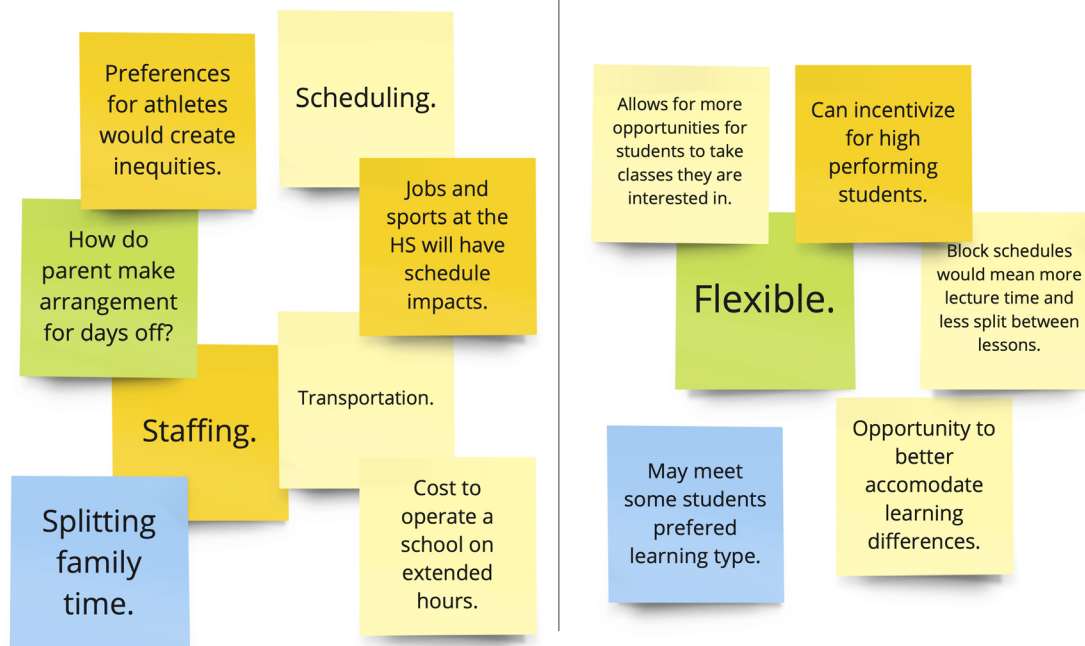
Preferences for athletes would create inequities.

Scheduling.

Jobs and sports at the HS will have schedule impacts.

How do parent make arrangement for days off?

Staffing.

Transportation.

Splitting family time.

Cost to operate a school on extended hours.

Allows for more opportunities for students to take classes they are interested in.

Can incentivize for high performing students.

Flexible.

Block schedules would mean more lecture time and less split between lessons.

May meet some students prefered learning type.

Opportunity to better accomodate learning differences.